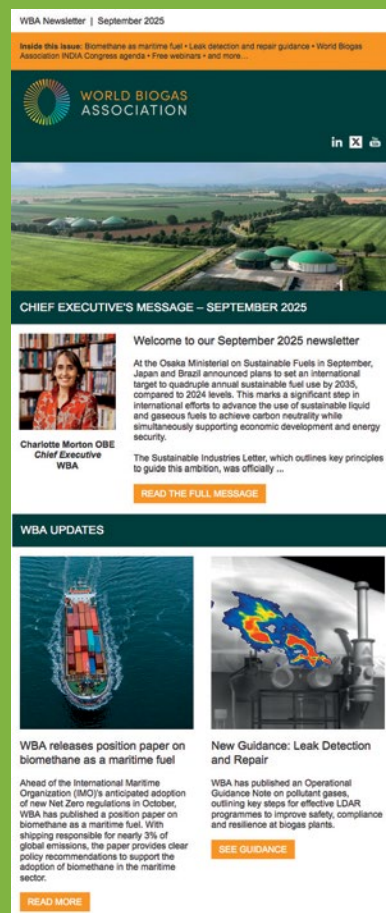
WBA Newsletter | September 2025

Inside this issue: Biomethane as maritime fuel • Leak detection and repair guidance • World Biogas Association INDIA Congress agenda • Free webinars • and more...

WORLD BIOGAS ASSOCIATION

in X

CHIEF EXECUTIVE'S MESSAGE – SEPTEMBER 2025

Charlotte Morton OBE
Chief Executive
WBA

Welcome to our September 2025 newsletter

At the Osaka Ministerial on Sustainable Fuels in September, Japan and Brazil announced plans to set an international target to quadruple annual sustainable fuel use by 2035, compared to 2024 levels. This marks a significant step in international efforts to advance the use of sustainable liquid and gaseous fuels to achieve carbon neutrality while simultaneously supporting economic development and energy security.

The Sustainable Industries Letter, which outlines key principles to guide this ambition, was officially ...

READ THE FULL MESSAGE

WBA UPDATES

WBA releases position paper on biomethane as a maritime fuel

Ahead of the International Maritime Organization (IMO)'s anticipated adoption of new Net Zero regulations in October, WBA has published a position paper on biomethane as a maritime fuel. With shipping responsible for nearly 3% of global emissions, the paper provides clear policy recommendations to support the adoption of biomethane in the maritime sector.

READ MORE

New Guidance: Leak Detection and Repair

WBA has published an Operational Guidance Note on pollutant gases, outlining key steps for effective LDAR programmes to improve safety, compliance and resilience at biogas plants.

SEE GUIDANCE